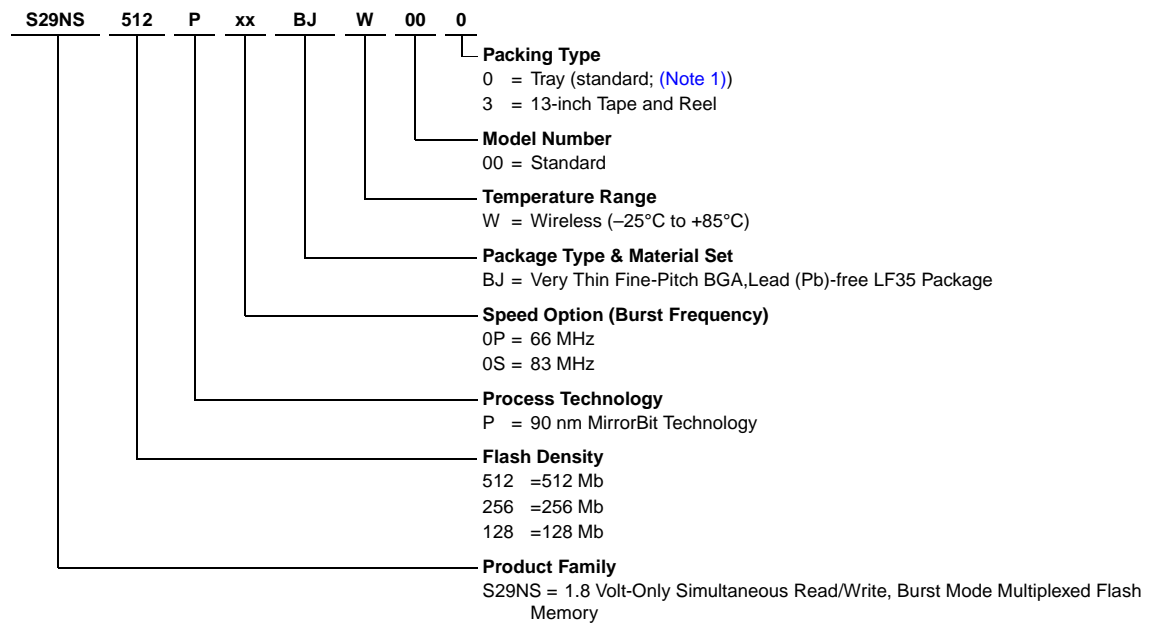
S29NS 512 P xx BJ W 00 0

Packing Type
0 = Tray (standard; (Note 1))
3 = 13-inch Tape and Reel

Model Number
00 = Standard

Temperature Range
W = Wireless (–25°C to +85°C)

Package Type & Material Set
BJ = Very Thin Fine-Pitch BGA,Lead (Pb)-free LF35 Package

Speed Option (Burst Frequency)
0P = 66 MHz
0S = 83 MHz

Process Technology
P = 90 nm MirrorBit Technology

Flash Density
512 =512 Mb
256 =256 Mb
128 =128 Mb

Product Family
S29NS = 1.8 Volt-Only Simultaneous Read/Write, Burst Mode Multiplexed Flash Memory